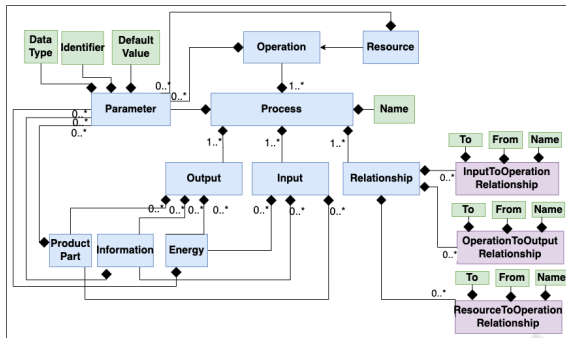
Data Type
Identifier
Default Value
Operation
Resource
0..*
0..*
1..*
Parameter
Process
Name
0..*
0..*
0..*
1..*
1..*
1..*
Output
Input
Relationship
To
From
Name
InputToOperation Relationship
0..*
0..*
0..*
0..*
0..*
0..*
0..*
Product Part
Information
Energy
To
From
Name
OperationToOutput Relationship
0..*
To
From
Name
ResourceToOperation Relationship
0..*